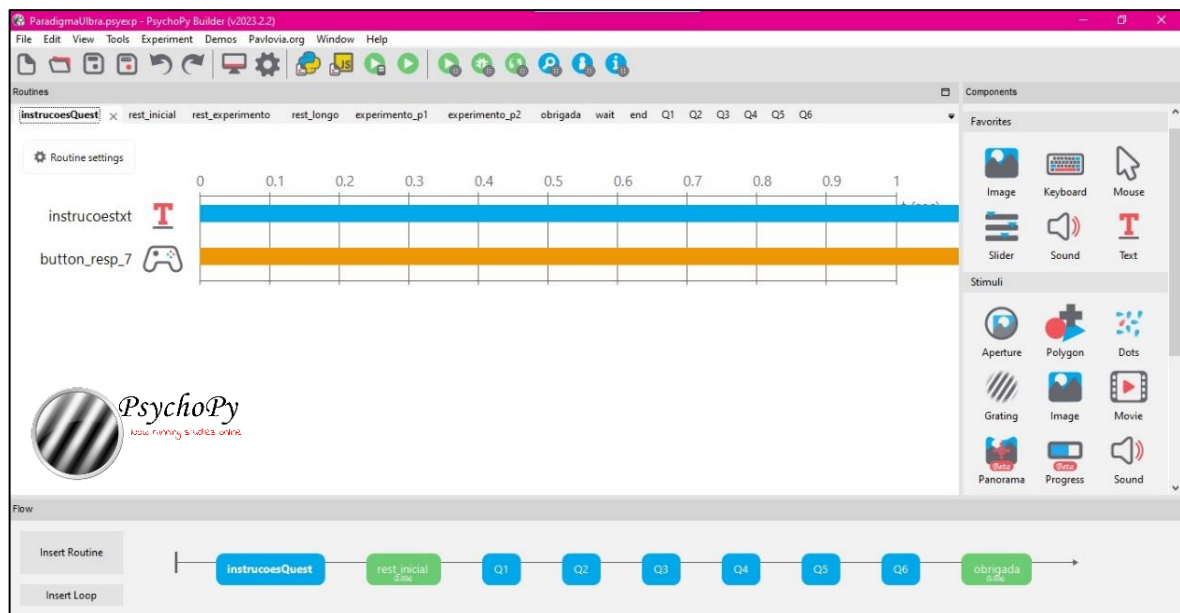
ParadigmaUlbra.psyexp - PsychoPy Builder (v2023.2.2)

File Edit View Tools Experiment Demos Pavlovia.org Window Help

Routines

instrucoesQuest × rest_inicial rest_experimento rest_longo experimento_p1 experimento_p2 obrigada wait end Q1 Q2 Q3 Q4 Q5 Q6

Routine settings

0 0.1 0.2 0.3 0.4 0.5 0.6 0.7 0.8 0.9 1

instrucoestxt

button_resp_7

PsychoPy
Now running studies online

Components

Favorites

Image Keyboard Mouse
Slider Sound Text

Stimuli

Aperture Polygon Dots
Grating Image Movie
Beta Beta
Panorama Progress Sound

Flow

Insert Routine

Insert Loop

instrucoesQuest rest_inicial (5.00s) Q1 Q2 Q3 Q4 Q5 Q6 obrigada (5.00s)